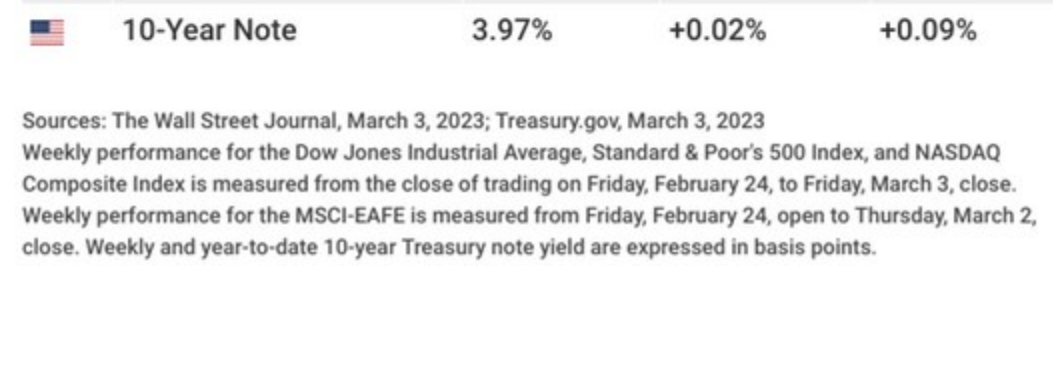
| | 10-Year Note | 3.97% | +0.02% | +0.09% |
|---|---|---|---|---|

Sources: The Wall Street Journal, March 3, 2023; Treasury.gov, March 3, 2023
Weekly performance for the Dow Jones Industrial Average, Standard & Poor's 500 Index, and NASDAQ Composite Index is measured from the close of trading on Friday, February 24, to Friday, March 3, close. Weekly performance for the MSCI-EAFE is measured from Friday, February 24, open to Thursday, March 2, close. Weekly and year-to-date 10-year Treasury note yield are expressed in basis points.